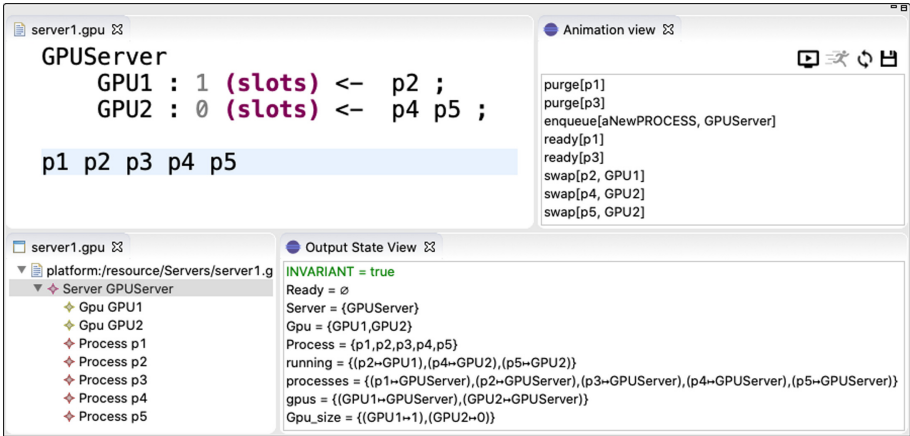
server1.gpu

GPUServer
GPU1 : 1 (slots) <- p2 ;
GPU2 : 0 (slots) <- p4 p5 ;

p1 p2 p3 p4 p5

Animation view

purge[p1]
purge[p3]
enqueue[aNewPROCESS, GPUServer]
ready[p1]
ready[p3]
swap[p2, GPU1]
swap[p4, GPU2]
swap[p5, GPU2]

server1.gpu

platform:/resource/Servers/server1.g
Server GPUServer
Gpu GPU1
Gpu GPU2
Process p1
Process p2
Process p3
Process p4
Process p5

Output State View

INVARIANT = true
Ready = ∅
Server = {GPUServer}
Gpu = {GPU1,GPU2}
Process = {p1,p2,p3,p4,p5}
running = {(p2↦GPU1),(p4↦GPU2),(p5↦GPU2)}
processes = {(p1↦GPUServer),(p2↦GPUServer),(p3↦GPUServer),(p4↦GPUServer),(p5↦GPUServer)}
gpus = {(GPU1↦GPUServer),(GPU2↦GPUServer)}
Gpu_size = {(GPU1↦1),(GPU2↦0)}